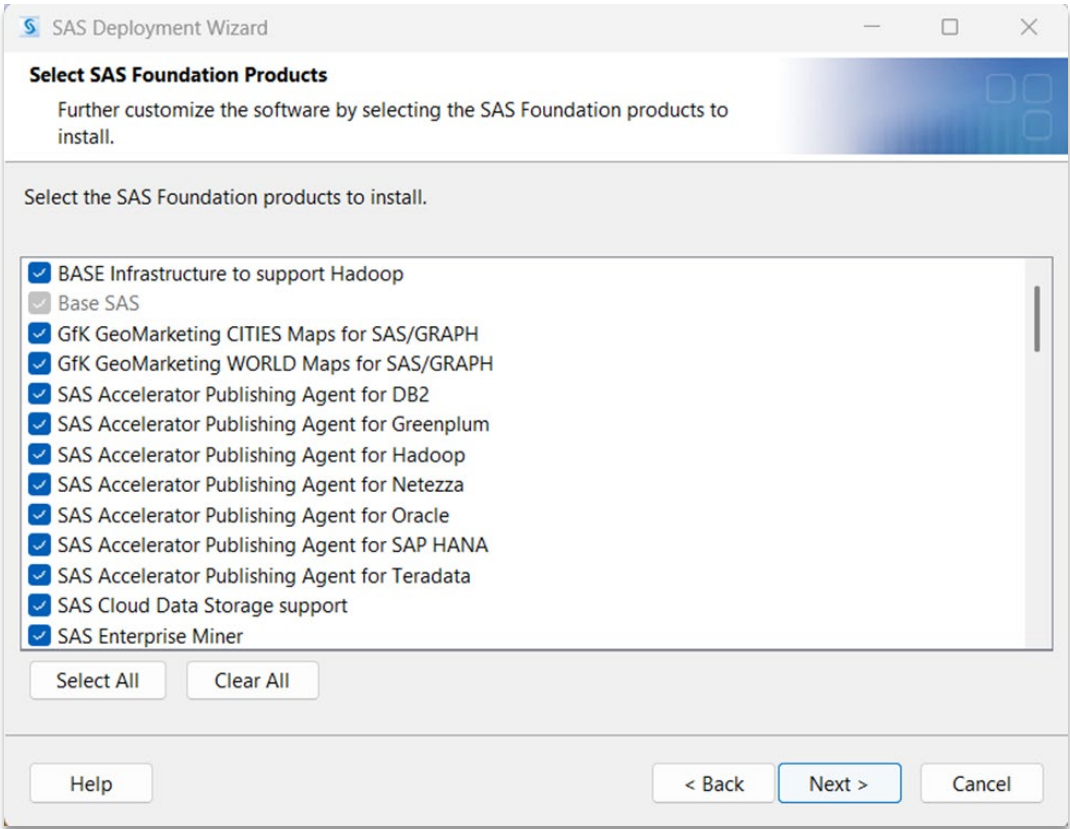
SAS Deployment Wizard

Select SAS Foundation Products

Further customize the software by selecting the SAS Foundation products to install.

Select the SAS Foundation products to install.

BASE Infrastructure to support Hadoop
Base SAS
GfK GeoMarketing CITIES Maps for SAS/GRAPH
GfK GeoMarketing WORLD Maps for SAS/GRAPH
SAS Accelerator Publishing Agent for DB2
SAS Accelerator Publishing Agent for Greenplum
SAS Accelerator Publishing Agent for Hadoop
SAS Accelerator Publishing Agent for Netezza
SAS Accelerator Publishing Agent for Oracle
SAS Accelerator Publishing Agent for SAP HANA
SAS Accelerator Publishing Agent for Teradata
SAS Cloud Data Storage support
SAS Enterprise Miner

Select All
Clear All

Help
< Back
Next >
Cancel